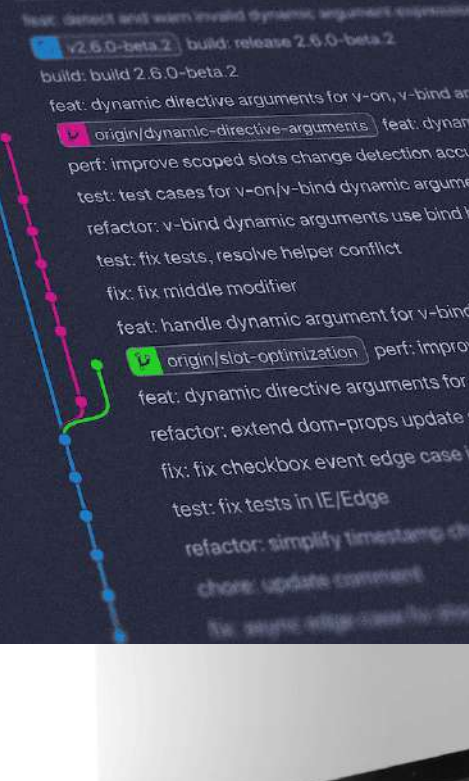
test: detect and warn invalid dynamic argument expressions

v2.6.0-beta.2 build: release 2.6.0-beta.2

build: build 2.6.0-beta.2

feat: dynamic directive arguments for v-on, v-bind ar

origin/dynamic-directive-arguments feat: dynam

perf: improve scoped slots change detection accu

test: test cases for v-on/v-bind dynamic argume

refactor: v-bind dynamic arguments use bind h

test: fix tests, resolve helper conflict

fix: fix middle modifier

feat: handle dynamic argument for v-bind

origin/slot-optimization perf: impro

feat: dynamic directive arguments for

refactor: extend dom-props update

fix: fix checkbox event edge case

test: fix tests in IE/Edge

refactor: simplify timestamp ch

chore: update comment

fix: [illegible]